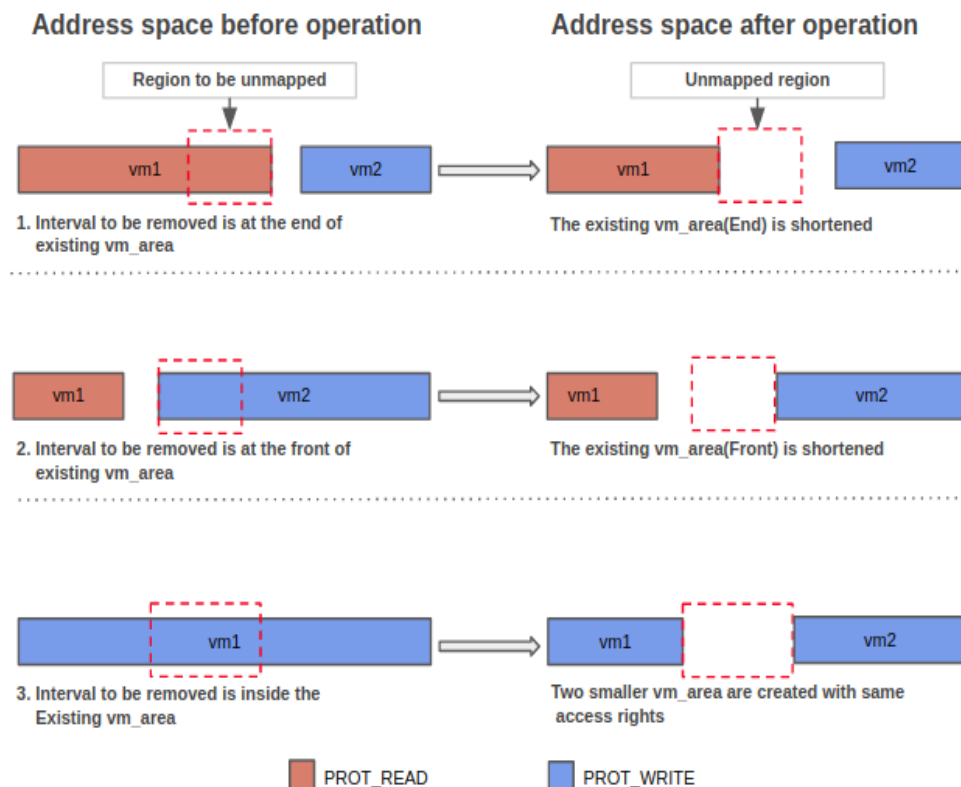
Address space before operation

Address space after operation

Region to be unmapped

vm1

vm2

Unmapped region

vm1

vm2

1. Interval to be removed is at the end of existing vm_area

The existing vm_area(End) is shortened

vm1

vm2

vm1

vm2

2. Interval to be removed is at the front of existing vm_area

The existing vm_area(Front) is shortened

vm1

vm1

vm2

3. Interval to be removed is inside the Existing vm_area

Two smaller vm_area are created with same access rights

PROT_READ

PROT_WRITE